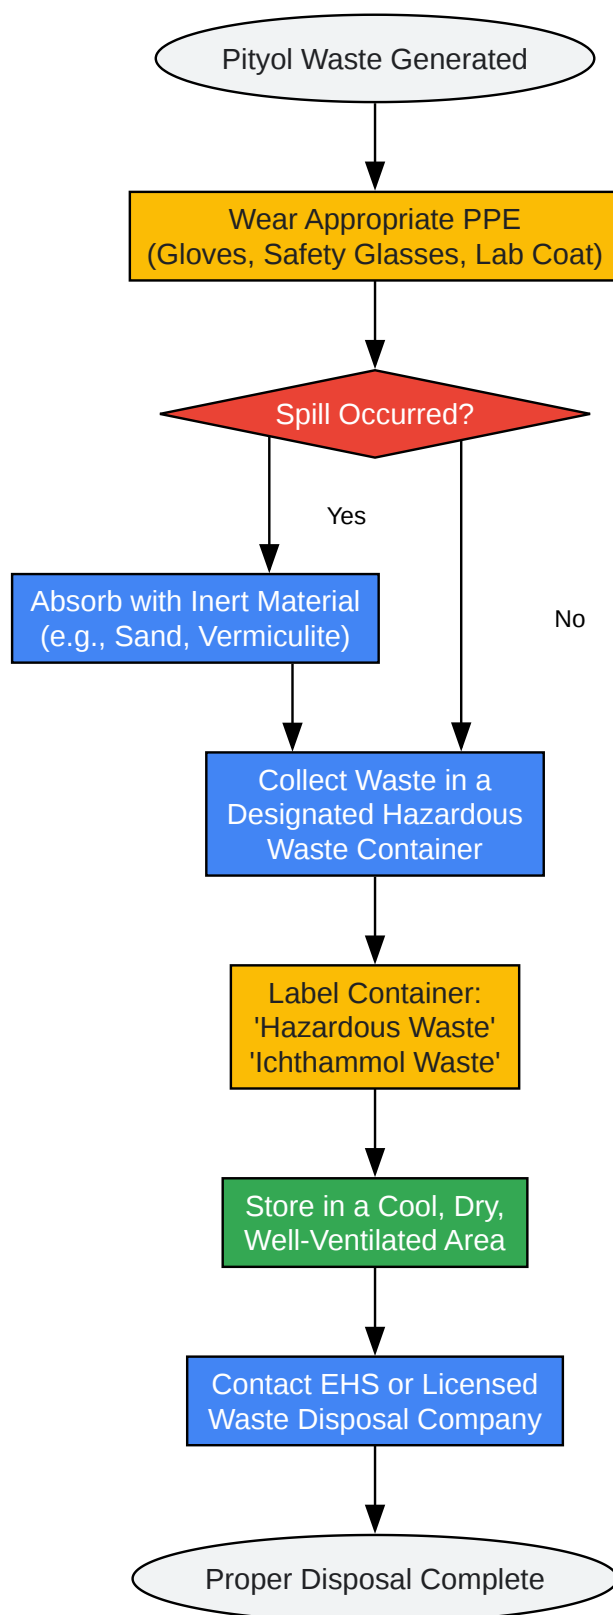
Pityol Waste Generated

Wear Appropriate PPE
(Gloves, Safety Glasses, Lab Coat)

Spill Occurred?

Yes

No

Absorb with Inert Material
(e.g., Sand, Vermiculite)

Collect Waste in a Designated Hazardous Waste Container

Label Container:
'Hazardous Waste'
'Ichthammol Waste'

Store in a Cool, Dry, Well-Ventilated Area

Contact EHS or Licensed Waste Disposal Company

Proper Disposal Complete